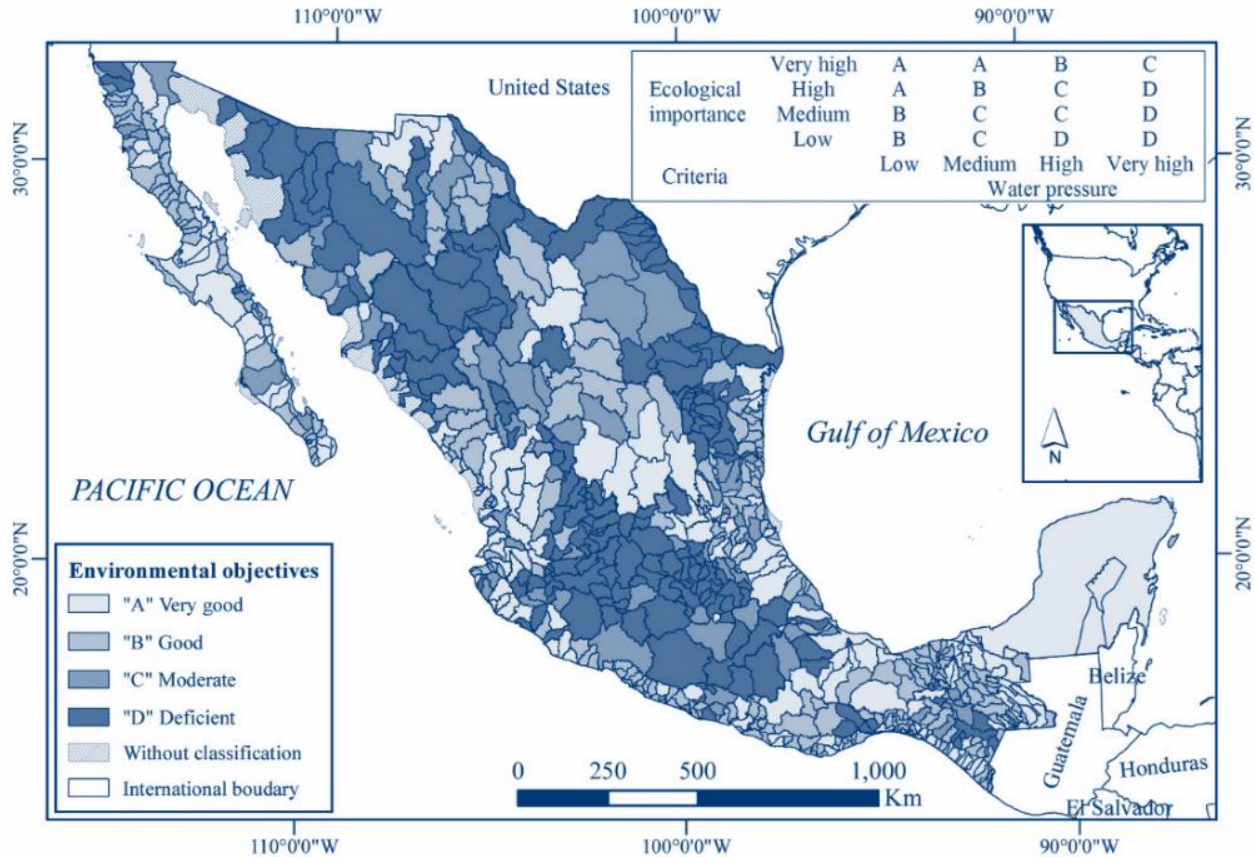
110°0'0"W 100°0'0"W 90°0'0"W

United States

| | | | | | |
|---|---|---|---|---|---|
| Ecological importance | Very high | A | A | B | C |
| | High | A | B | C | D |
| | Medium | B | C | C | D |
| | Low | B | C | D | D |
| Criteria | | Low | Medium | High | Very high |
| | | Water pressure | | | |

30°0'0"N 30°0'0"N

N

Gulf of Mexico

PACIFIC OCEAN

20°0'0"N 20°0'0"N

Environmental objectives
"A" Very good
"B" Good
"C" Moderate
"D" Deficient
Without classification
International boudary

Belize
Guatemala
Honduras
El Salvador

0 250 500 1,000 Km

110°0'0"W 100°0'0"W 90°0'0"W